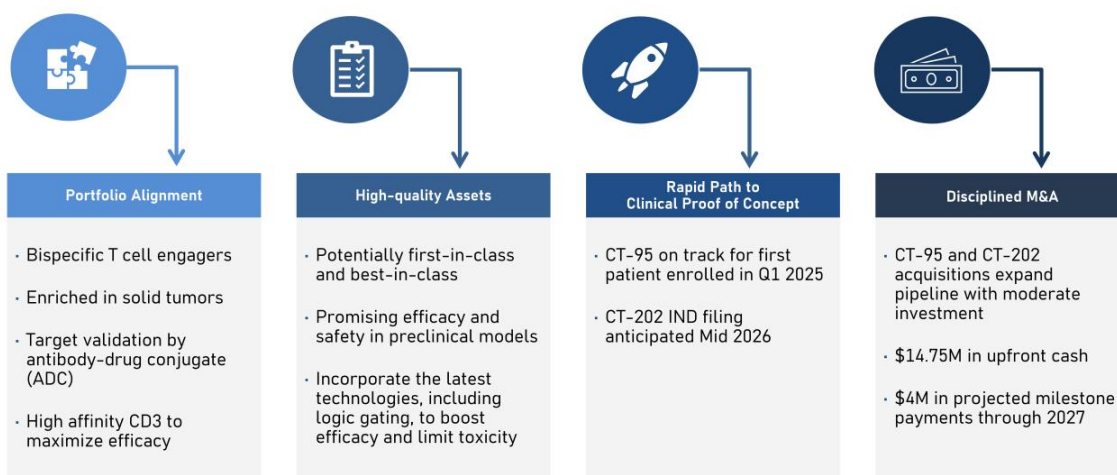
Portfolio Alignment

Bispecific T cell engagers

Enriched in solid tumors

Target validation by antibody-drug conjugate (ADC)

High affinity CD3 to maximize efficacy

High-quality Assets

Potentially first-in-class and best-in-class

Promising efficacy and safety in preclinical models

Incorporate the latest technologies, including logic gating, to boost efficacy and limit toxicity

Rapid Path to Clinical Proof of Concept

CT-95 on track for first patient enrolled in Q1 2025

CT-202 IND filing anticipated Mid 2026

Disciplined M&A

CT-95 and CT-202 acquisitions expand pipeline with moderate investment

$14.75M in upfront cash

$4M in projected milestone payments through 2027